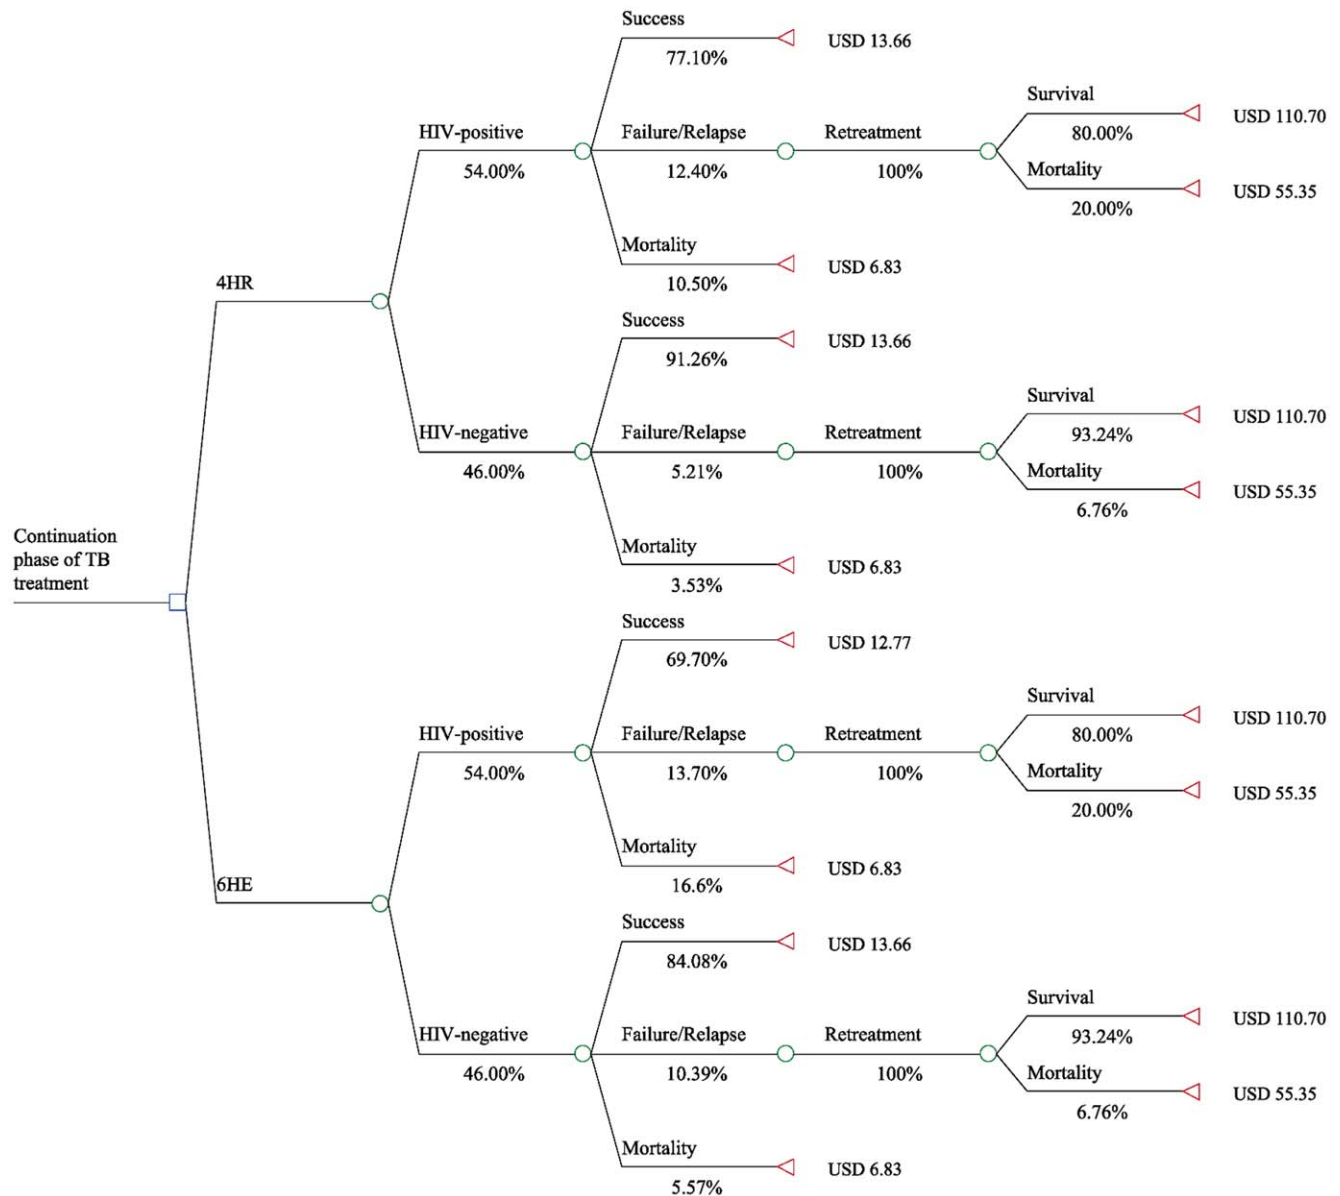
Continuation phase of TB treatment

4HR

HIV-positive
54.00%

Success
77.10%
USD 13.66

Failure/Relapse
12.40%

Retreatment
100%

Survival
80.00%
USD 110.70

Mortality
20.00%
USD 55.35

Mortality
10.50%
USD 6.83

HIV-negative
46.00%

Success
91.26%
USD 13.66

Failure/Relapse
5.21%

Retreatment
100%

Survival
93.24%
USD 110.70

Mortality
6.76%
USD 55.35

Mortality
3.53%
USD 6.83

6HE

HIV-positive
54.00%

Success
69.70%
USD 12.77

Failure/Relapse
13.70%

Retreatment
100%

Survival
80.00%
USD 110.70

Mortality
20.00%
USD 55.35

Mortality
16.6%
USD 6.83

HIV-negative
46.00%

Success
84.08%
USD 13.66

Failure/Relapse
10.39%

Retreatment
100%

Survival
93.24%
USD 110.70

Mortality
6.76%
USD 55.35

Mortality
5.57%
USD 6.83